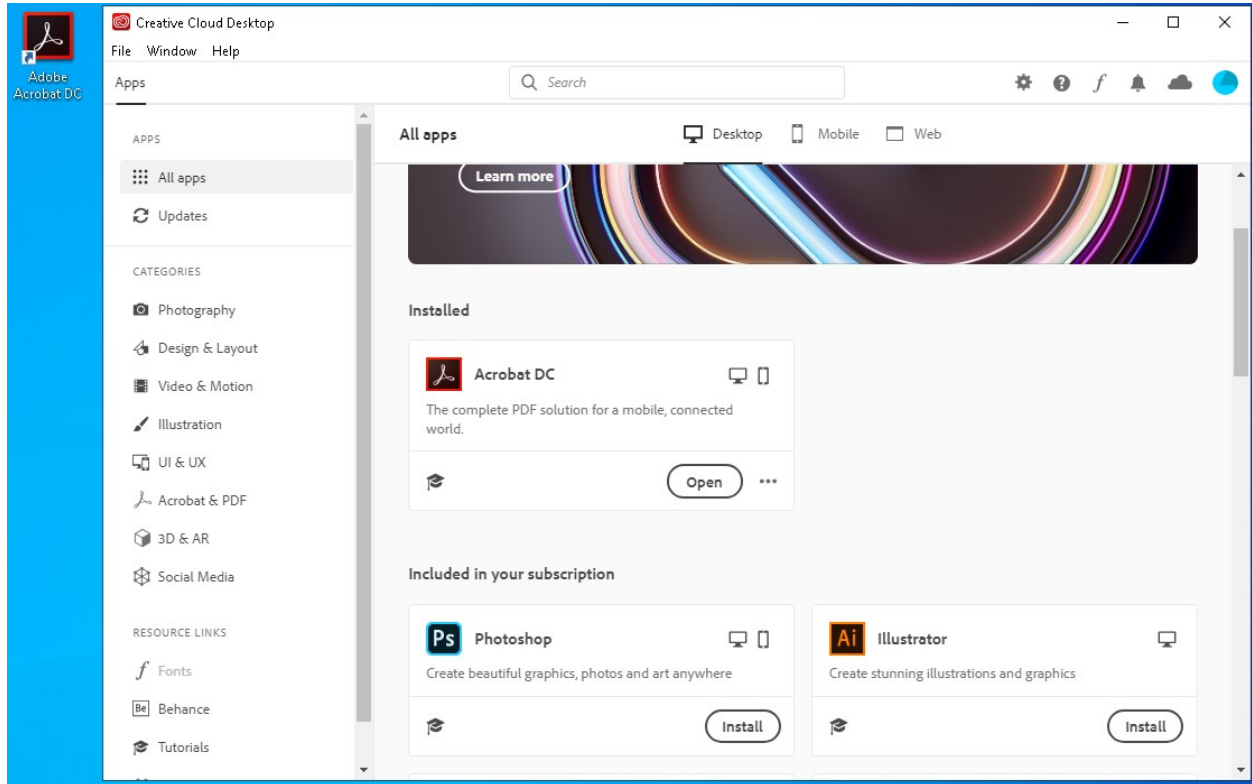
Adobe Acrobat DC

Creative Cloud Desktop

File Window Help

Apps

Search

APPS

All apps

Updates

CATEGORIES

Photography

Design & Layout

Video & Motion

Illustration

UI & UX

Acrobat & PDF

3D & AR

Social Media

RESOURCE LINKS

Fonts

Behance

Tutorials

All apps

Desktop

Mobile

Web

Learn more

Installed

Acrobat DC

The complete PDF solution for a mobile, connected world.

Open

Included in your subscription

Ps

Photoshop

Create beautiful graphics, photos and art anywhere

Install

Ai

Illustrator

Create stunning illustrations and graphics

Install